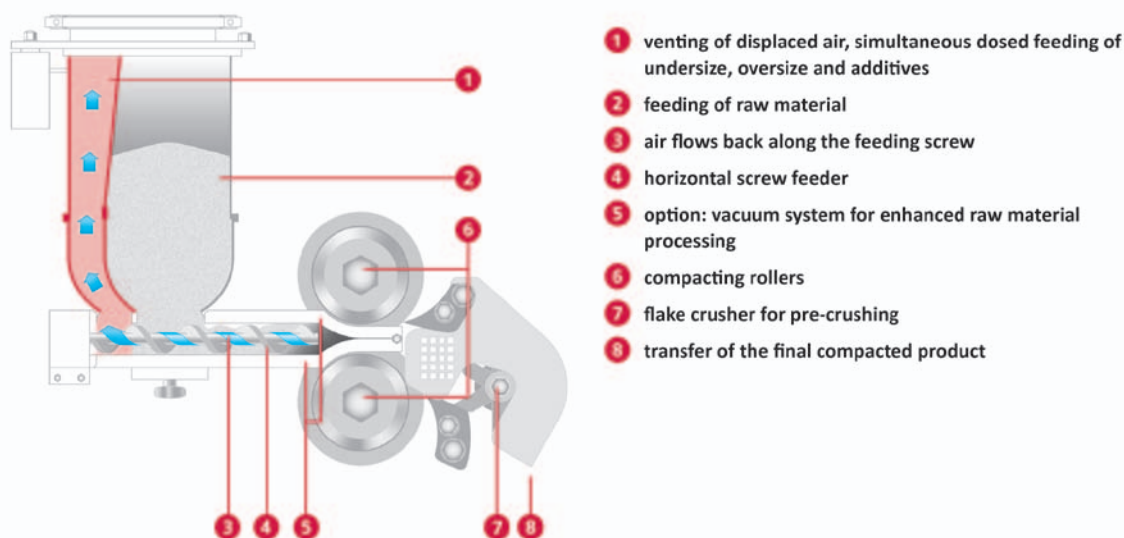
1
2
6
3 4 5
7 8

1 venting of displaced air, simultaneous dosed feeding of undersize, oversize and additives
2 feeding of raw material
3 air flows back along the feeding screw
4 horizontal screw feeder
5 option: vacuum system for enhanced raw material processing
6 compacting rollers
7 flake crusher for pre-crushing
8 transfer of the final compacted product